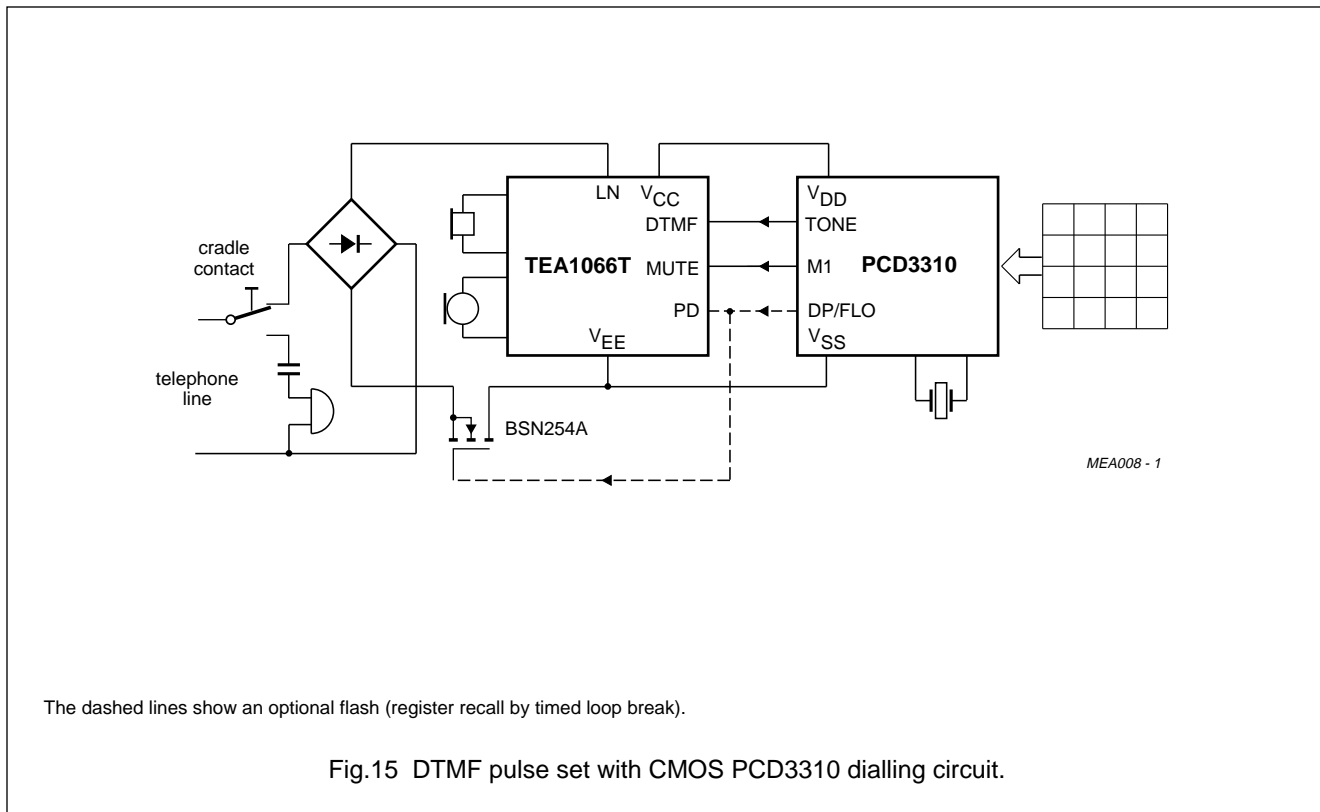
LN $V_{CC}$

DTMF

TEA1066T

MUTE

PD

$V_{EE}$

$V_{DD}$

TONE

M1

PCD3310

DP/FLO

$V_{SS}$

cradle contact

telephone line

BSN254A

MEA008 - 1

The dashed lines show an optional flash (register recall by timed loop break).

Fig.15 DTMF pulse set with CMOS PCD3310 dialling circuit.